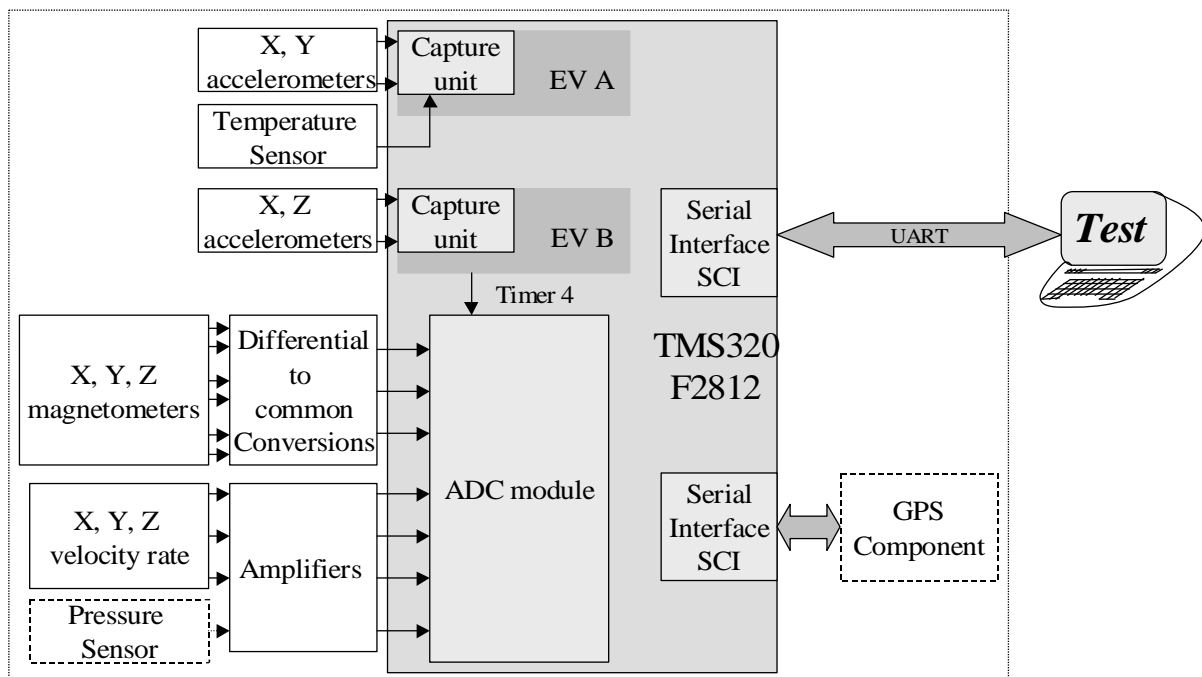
X, Y accelerometers

Capture unit

EV A

Temperature Sensor

X, Z accelerometers

Capture unit

EV B

Serial Interface SCI

UART

Test

Timer 4

X, Y, Z magnetometers

Differential to common Conversions

ADC module

TMS320 F2812

X, Y, Z velocity rate

Amplifiers

Serial Interface SCI

GPS Component

Pressure Sensor